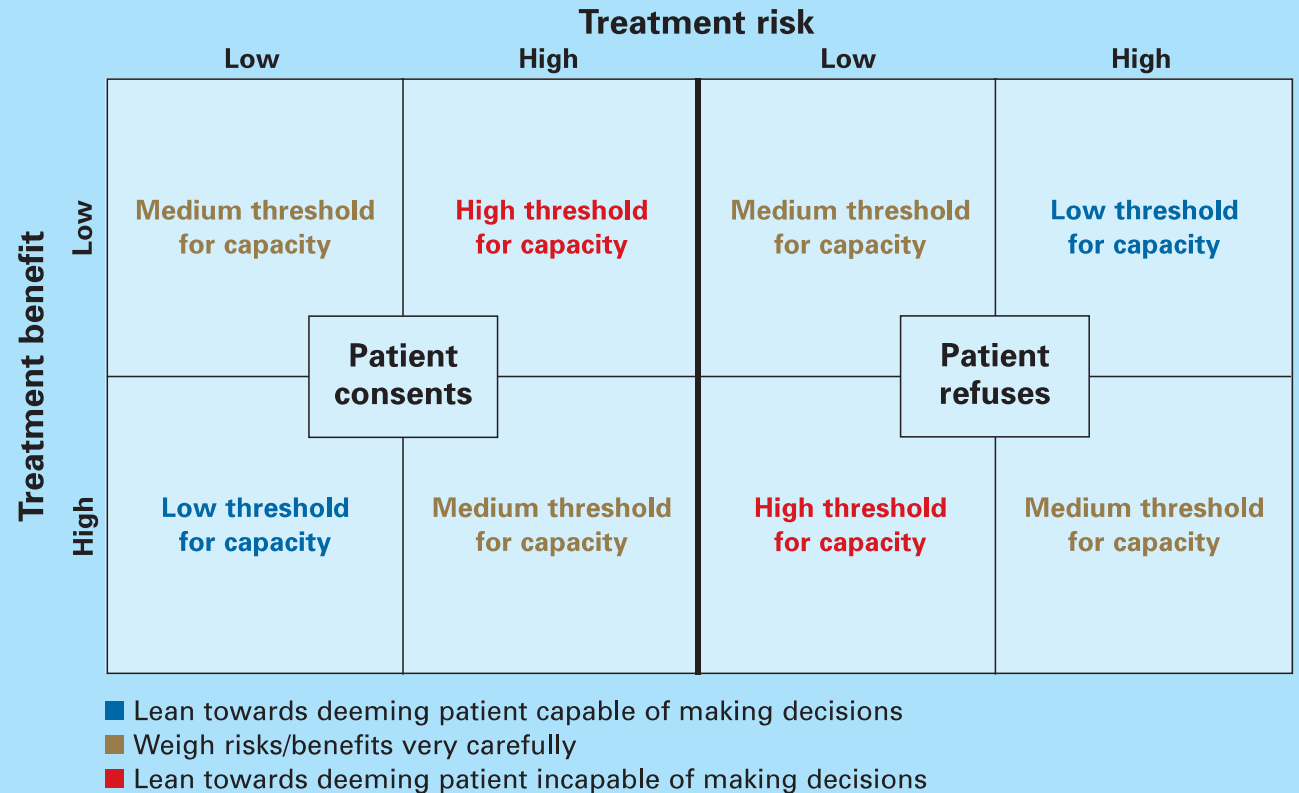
Treatment risk

Low High Low High

Treatment benefit

Low

High

Medium threshold for capacity

High threshold for capacity

Medium threshold for capacity

Low threshold for capacity

Patient consents

Patient refuses

Low threshold for capacity

Medium threshold for capacity

High threshold for capacity

Medium threshold for capacity

Lean towards deeming patient capable of making decisions
Weigh risks/benefits very carefully
Lean towards deeming patient incapable of making decisions